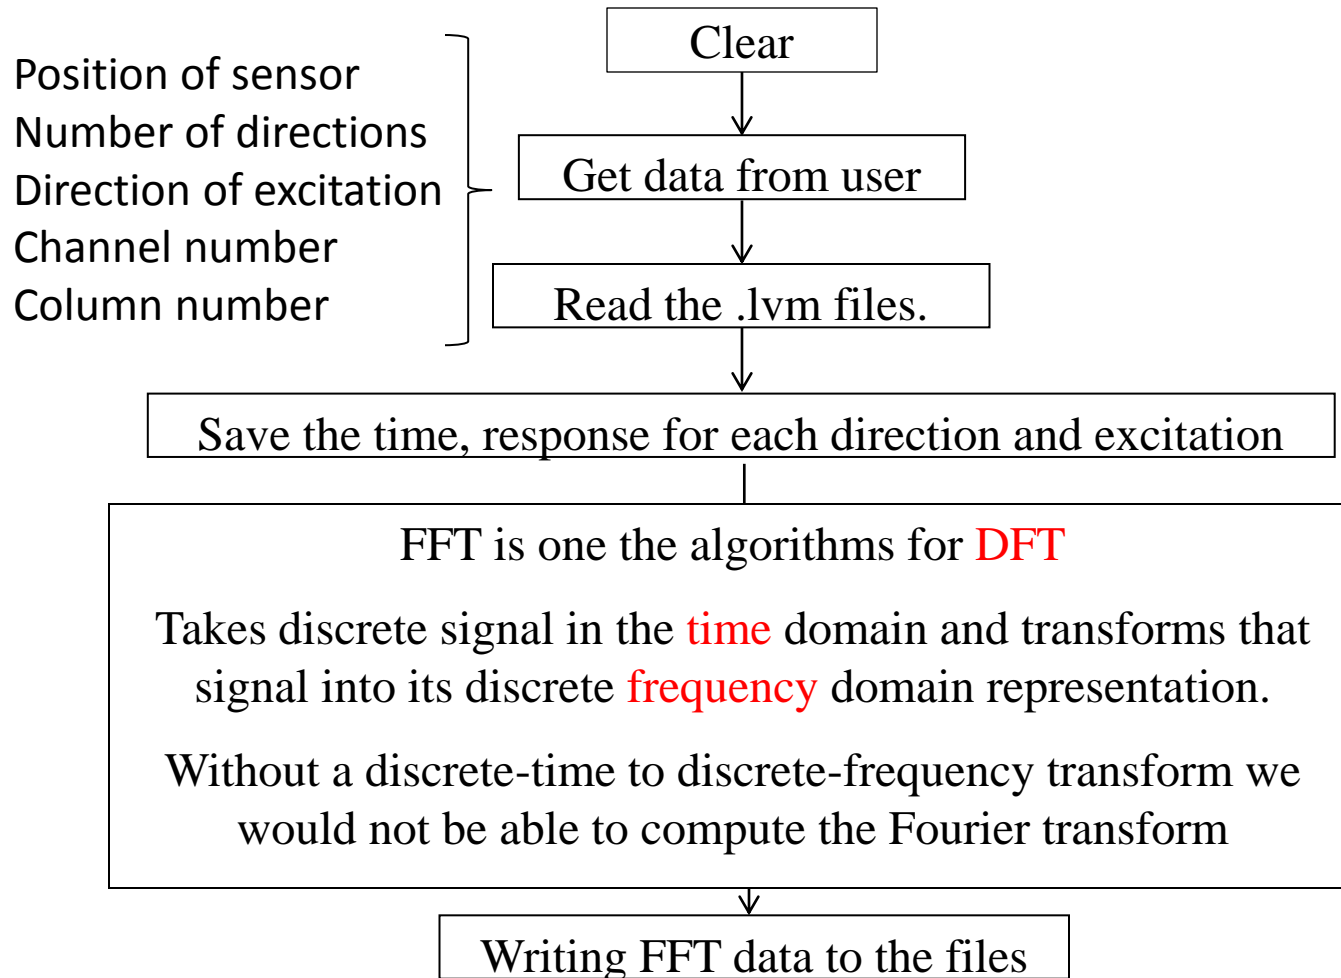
Position of sensor
Number of directions
Direction of excitation
Channel number
Column number

Clear

Get data from user

Read the .lvm files.

Save the time, response for each direction and excitation

FFT is one the algorithms for DFT

Takes discrete signal in the time domain and transforms that signal into its discrete frequency domain representation.

Without a discrete-time to discrete-frequency transform we would not be able to compute the Fourier transform

Writing FFT data to the files